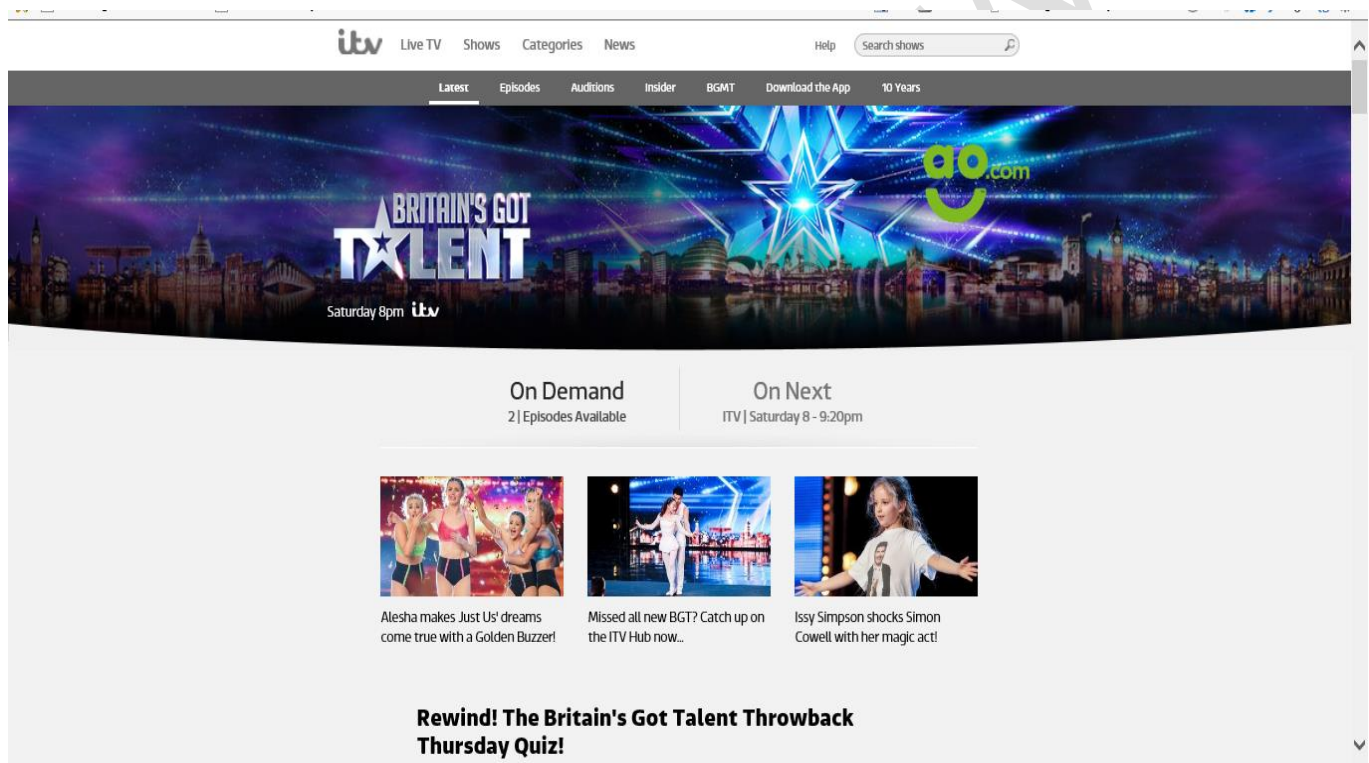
itv Live TV Shows Categories News

Help Search shows

Latest Episodes Auditions Insider BGMT Download the App 10 Years

BRITAIN'S GOT TALENT

ao.com

Saturday 8pm itv

On Demand
2 | Episodes Available

On Next
ITV | Saturday 8 - 9:20pm

Alesha makes Just Us' dreams come true with a Golden Buzzer!

Missed all new BGT? Catch up on the ITV Hub now...

Issy Simpson shocks Simon Cowell with her magic act!

Rewind! The Britain's Got Talent Throwback Thursday Quiz!